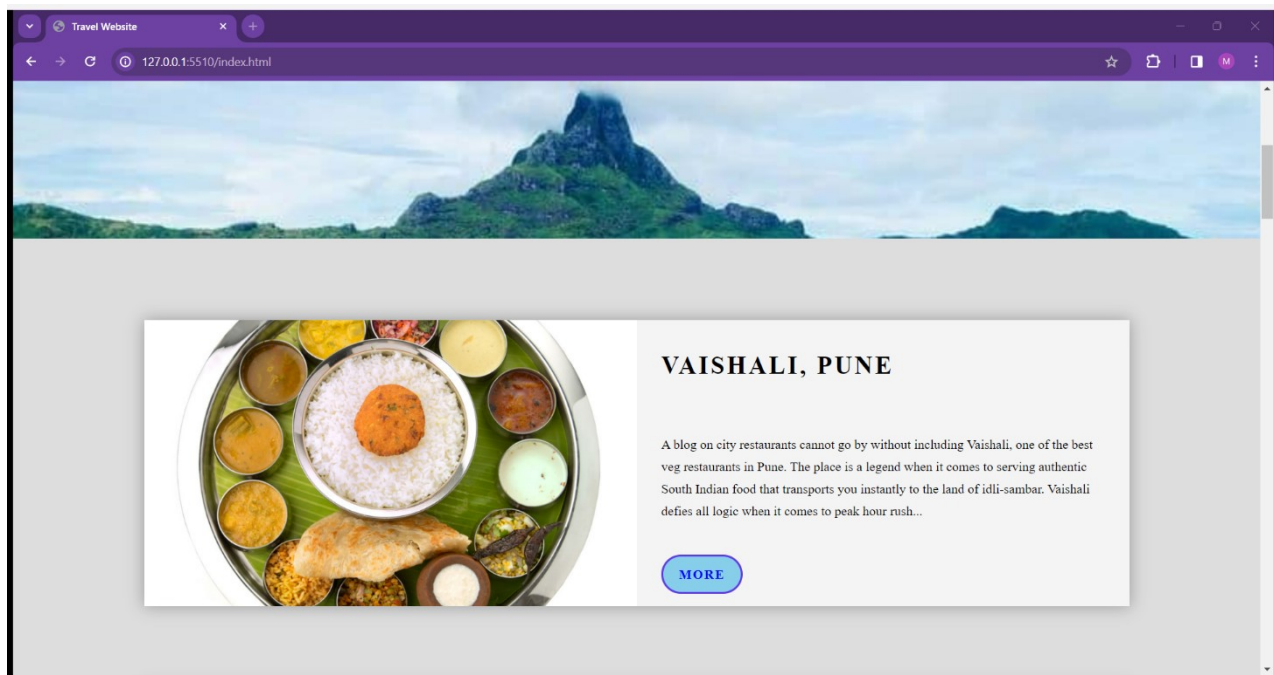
Travel Website
127.0.0.1:5510/index.html
M

VAISHALI, PUNE

A blog on city restaurants cannot go by without including Vaishali, one of the best veg restaurants in Pune. The place is a legend when it comes to serving authentic South Indian food that transports you instantly to the land of idli-sambar. Vaishali defies all logic when it comes to peak hour rush...

MORE